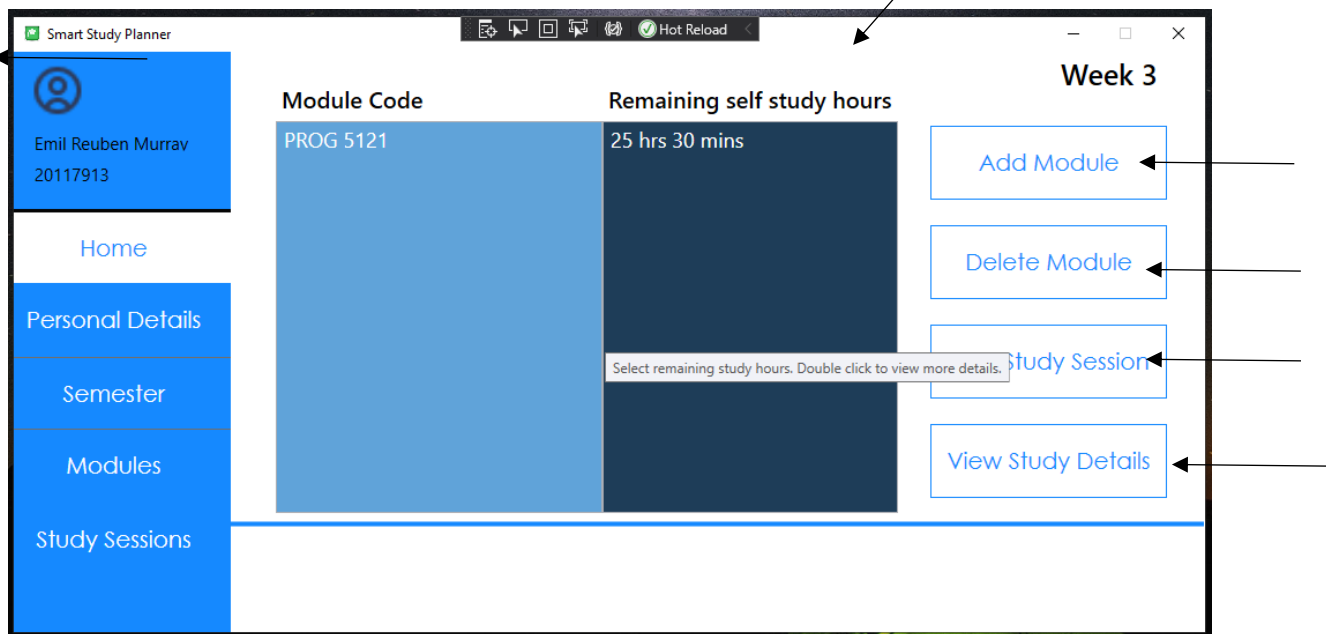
Smart Study Planner

Hot Reload

Emil Reuben Murrav
20117913

Home

Personal Details

Semester

Modules

Study Sessions

Week 3

| Module Code | Remaining self study hours |
|---|---|
| PROG 5121 | 25 hrs 30 mins |

Add Module

Delete Module

Study Session

Select remaining study hours. Double click to view more details.

View Study Details